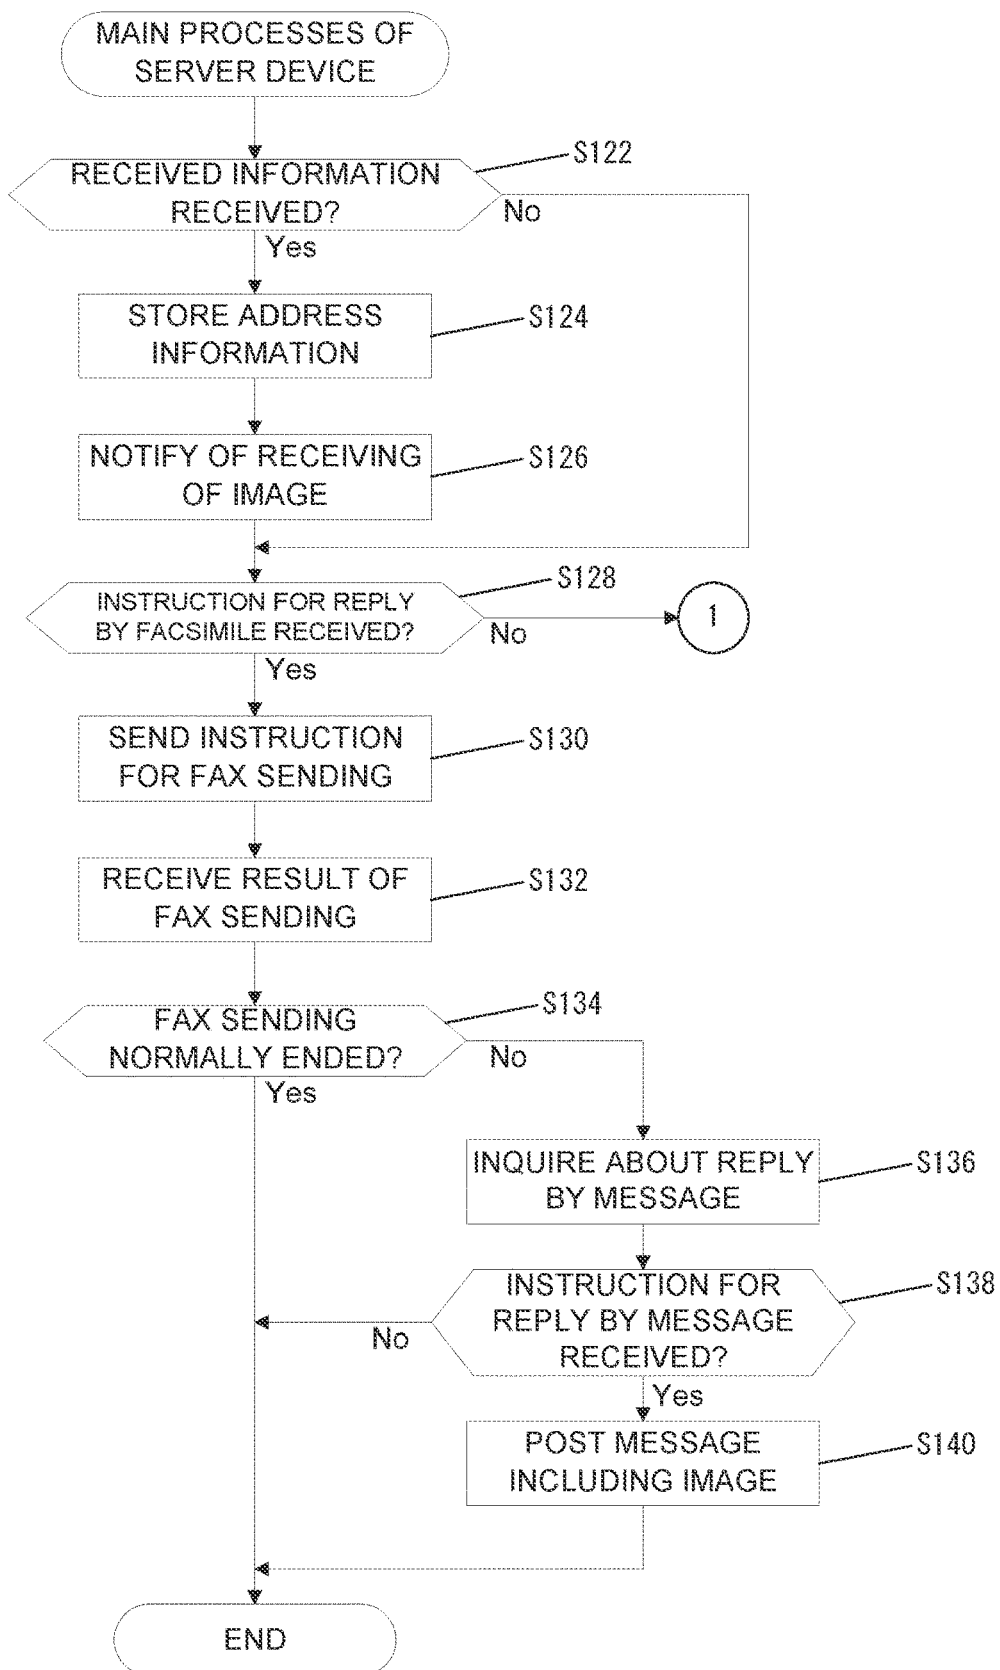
MAIN PROCESSES OF SERVER DEVICE

RECEIVED INFORMATION RECEIVED?

S122

No

Yes

STORE ADDRESS INFORMATION

S124

NOTIFY OF RECEIVING OF IMAGE

S126

INSTRUCTION FOR REPLY BY FACSIMILE RECEIVED?

S128

No

1

Yes

SEND INSTRUCTION FOR FAX SENDING

S130

RECEIVE RESULT OF FAX SENDING

S132

FAX SENDING NORMALLY ENDED?

S134

No

Yes

INQUIRE ABOUT REPLY BY MESSAGE

S136

INSTRUCTION FOR REPLY BY MESSAGE RECEIVED?

S138

No

Yes

POST MESSAGE INCLUDING IMAGE

S140

END